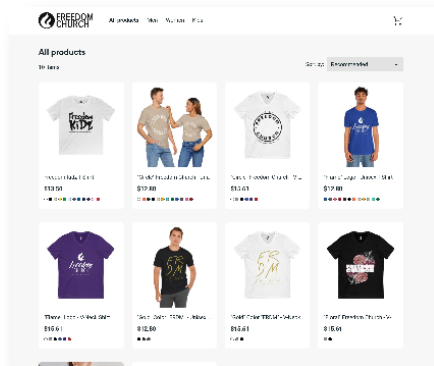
FREEDOM CHURCH

All products Men Women Kids

All products

19 items

Sort by Recommended

Freedom Kids
Freedom Kids T-Shirt
$13.51

"Bold" Freedom Church Unis
$12.80

"Circle" Freedom Church Y
$13.51

Freedom
"Freedom" Logo Unisex T-Shirt
$12.80

Freedom
"Freedom" Unisex Shirt
$15.61

FCM
"Gold" Color FCM Unisex
$12.80

FCM
"FCM" Color FCM Unisex
$15.61

Freedom Church
"Floral" Freedom Church Un
$15.61